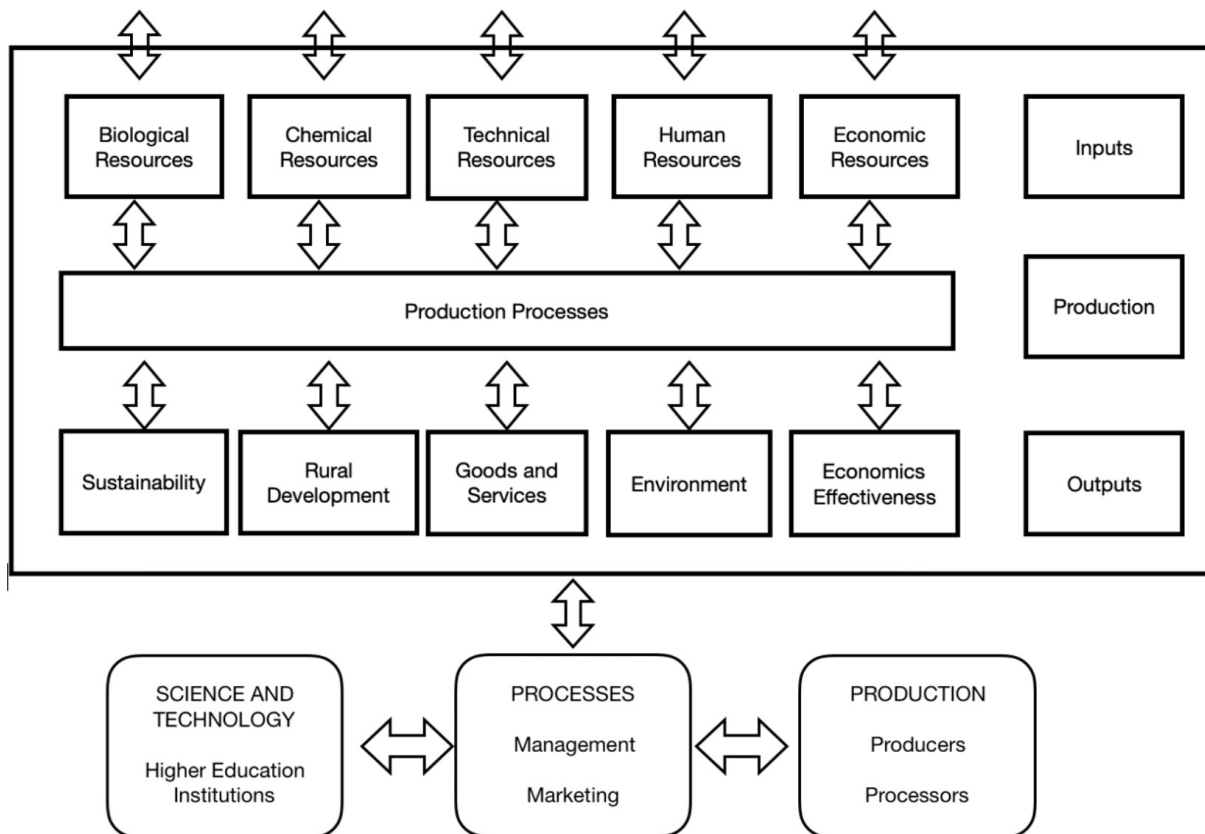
Biological Resources

Chemical Resources

Technical Resources

Human Resources

Economic Resources

Inputs

Production Processes

Production

Sustainability

Rural Development

Goods and Services

Environment

Economics Effectiveness

Outputs

SCIENCE AND TECHNOLOGY

Higher Education Institutions

PROCESSES

Management

Marketing

PRODUCTION

Producers

Processors